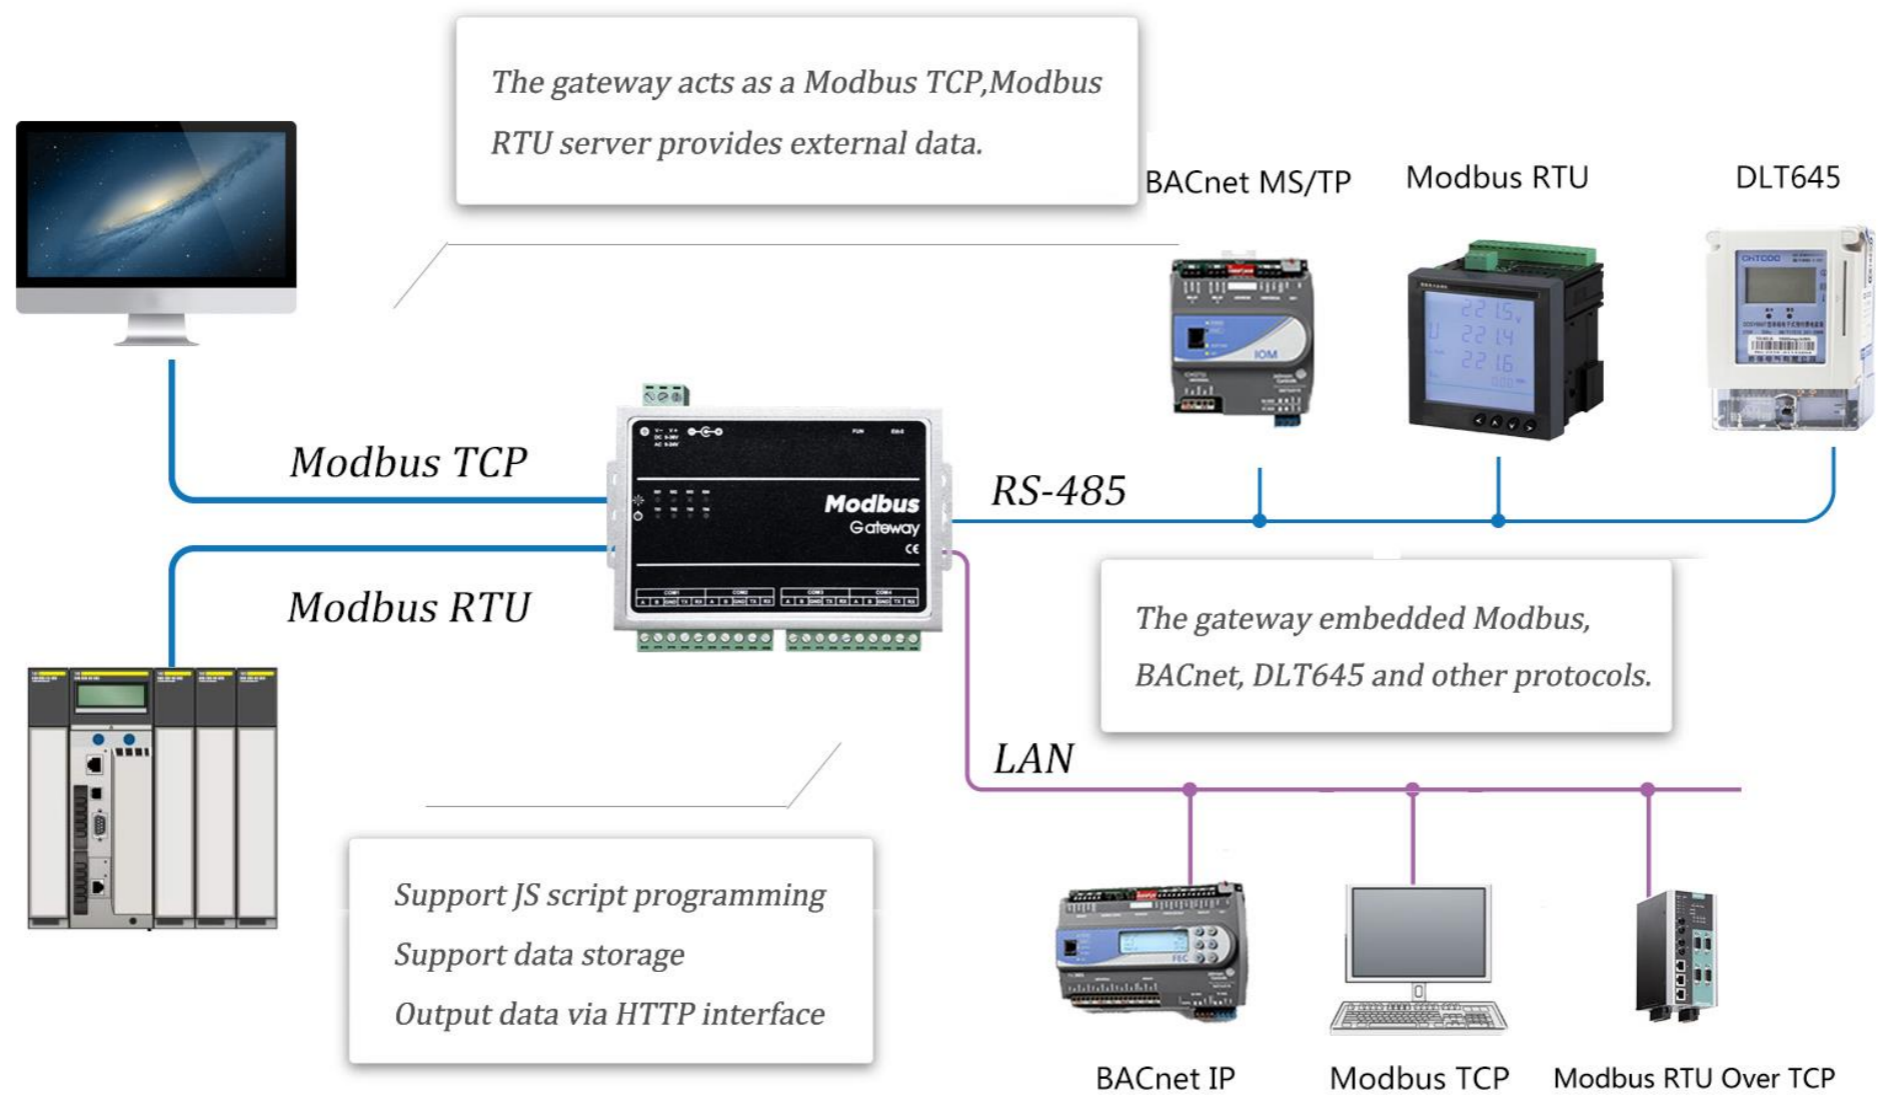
The gateway acts as a Modbus TCP,Modbus RTU server provides external data.

BACnet MS/TP

Modbus RTU

DLT645

Modbus TCP

RS-485

Modbus

Gateway

Modbus RTU

The gateway embedded Modbus, BACnet, DLT645 and other protocols.

LAN

Support JS script programming

Support data storage

Output data via HTTP interface

BACnet IP

Modbus TCP

Modbus RTU Over TCP